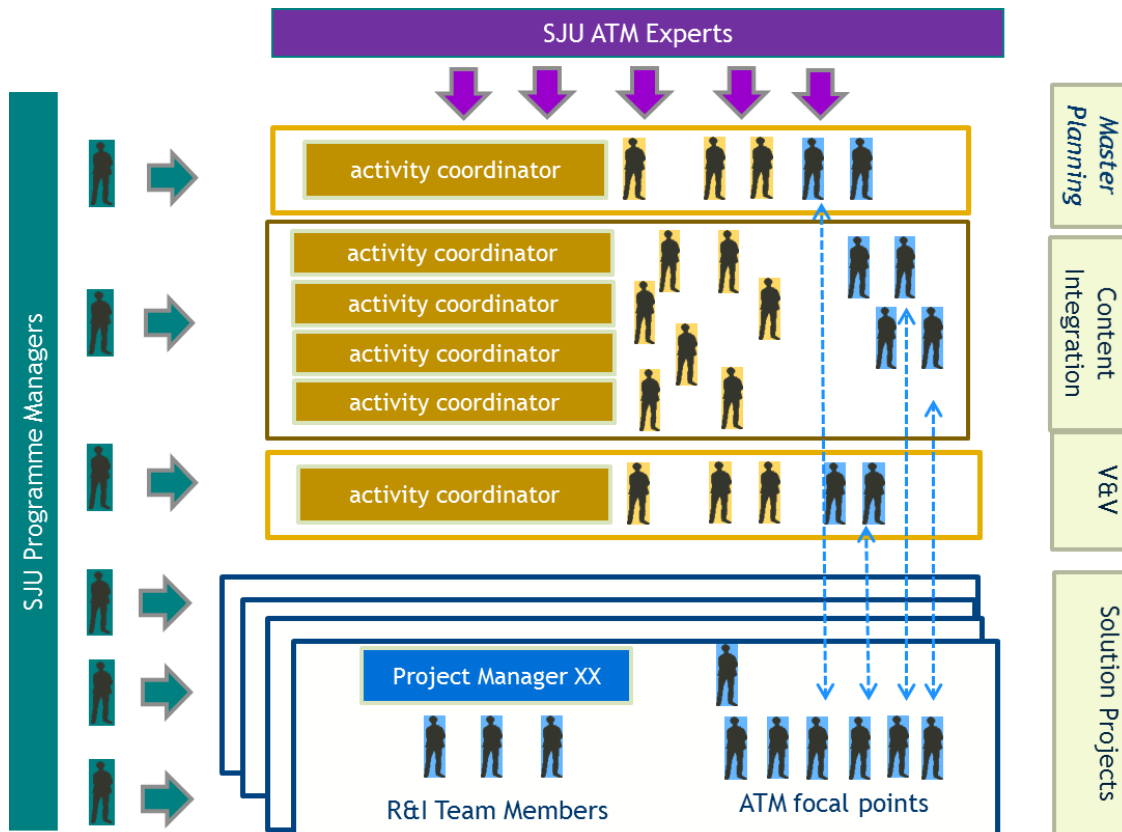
SJU ATM Experts

SJU Programme Managers

activity coordinator

Master Planning

activity coordinator

activity coordinator

activity coordinator

activity coordinator

Content Integration

activity coordinator

V&V

Project Manager XX

R&I Team Members

ATM focal points

Solution Projects